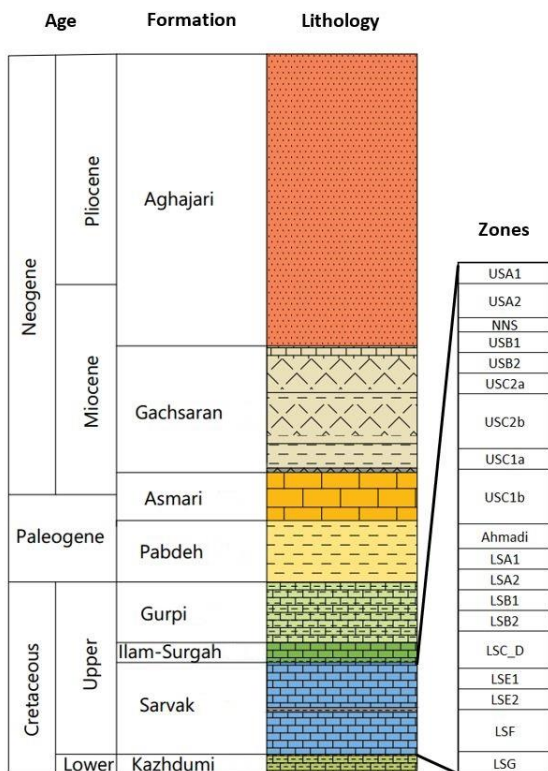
| Age | | Formation | Lithology |
|---|---|---|---|
| Neogene | Pliocene | Aghajari | |
| | Miocene | Gachsaran | |
| | | Asmari | |
| Paleogene | | Pabdeh | |
| Cretaceous | Upper | Gurpi | |
| | | Ilam-Surgah | |
| | | Sarvak | |
| | Lower | Kazhdumi | |

Zones

| Zones |
|---|
| USA1 |
| USA2 |
| NNS |
| USB1 |
| USB2 |
| USC2a |
| USC2b |
| USC1a |
| USC1b |
| Ahmadi |
| LSA1 |
| LSA2 |
| LSB1 |
| LSB2 |
| LSC_D |
| LSE1 |
| LSE2 |
| LSF |
| LSG |